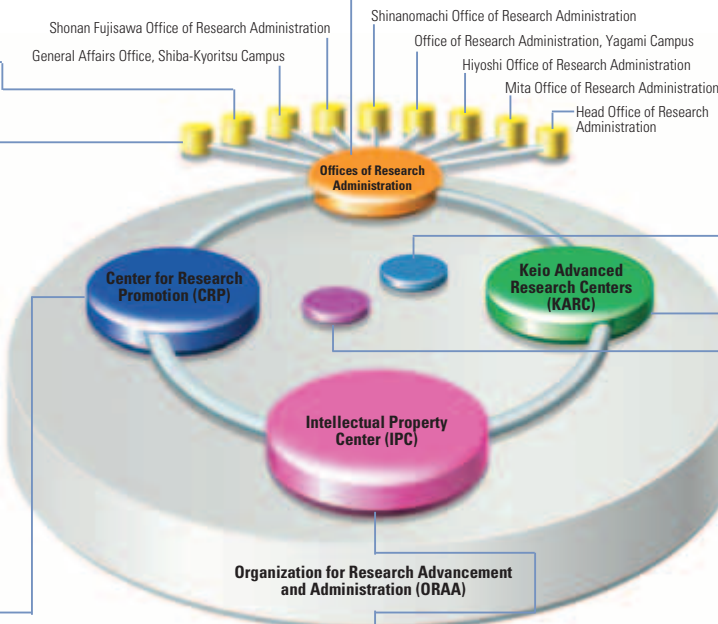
Shonan Fujisawa Office of Research Administration

General Affairs Office, Shiba-Kyoritsu Campus

Shinanomachi Office of Research Administration

Office of Research Administration, Yagami Campus

Hiyoshi Office of Research Administration

Mita Office of Research Administration

Head Office of Research Administration

Offices of Research Administration

Center for Research Promotion (CRP)

Keio Advanced Research Centers (KARC)

Intellectual Property Center (IPC)

Organization for Research Advancement and Administration (ORAA)